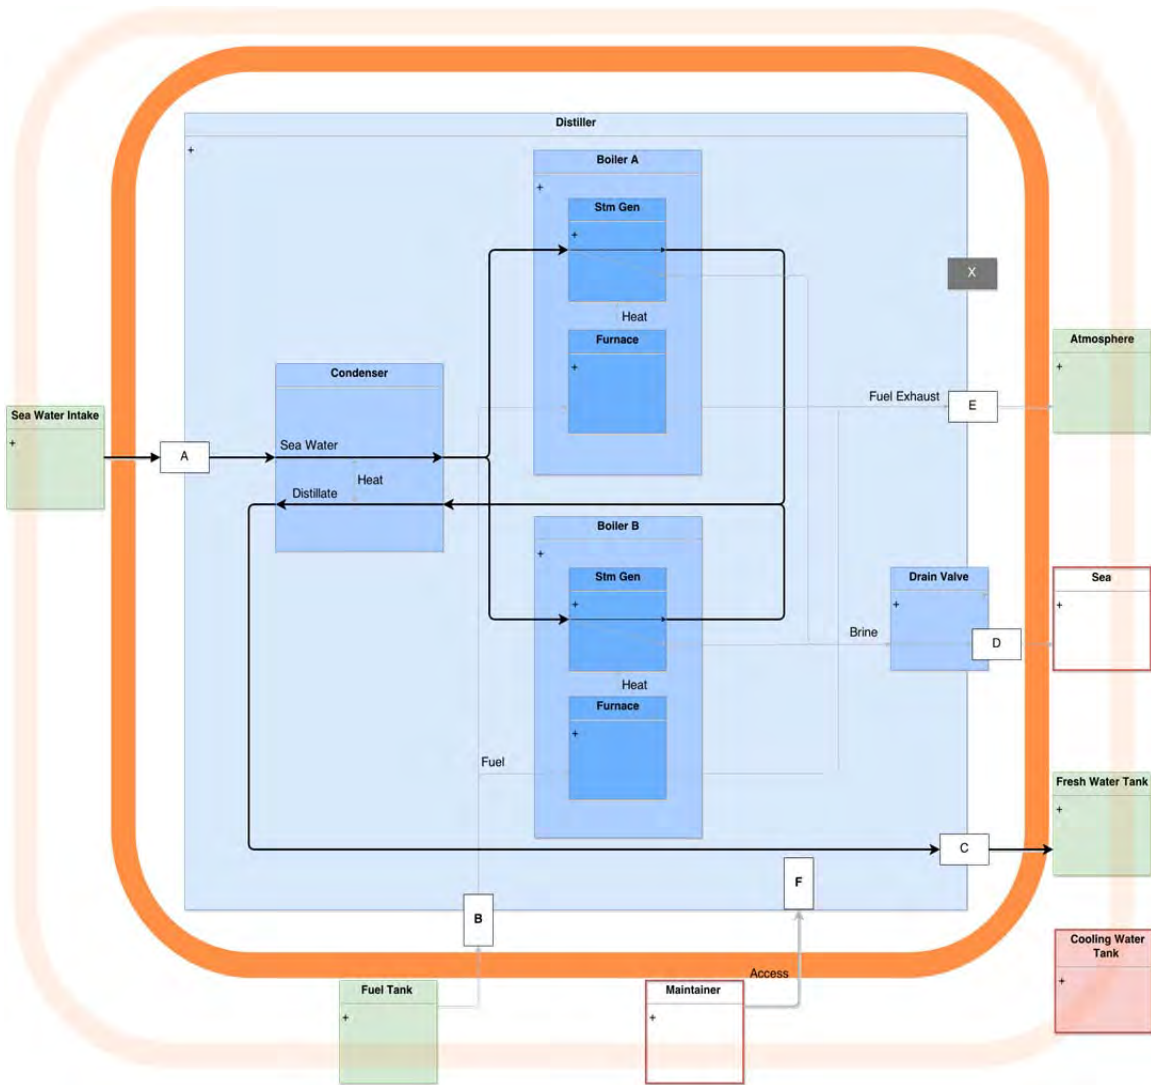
Distiller
+
Boiler A
+
Stm Gen
+
Heat
Furnace
+
X
Atmosphere
+
Condenser
Fuel Exhaust
E
Sea Water Intake
+
A
Sea Water
Heat
Distillate
Boiler B
+
Stm Gen
+
Drain Valve
+
Sea
+
Brine
D
Heat
Furnace
+
Fuel
Fresh Water Tank
+
C
F
B
Cooling Water Tank
+
Access
Fuel Tank
+
Maintainer
+